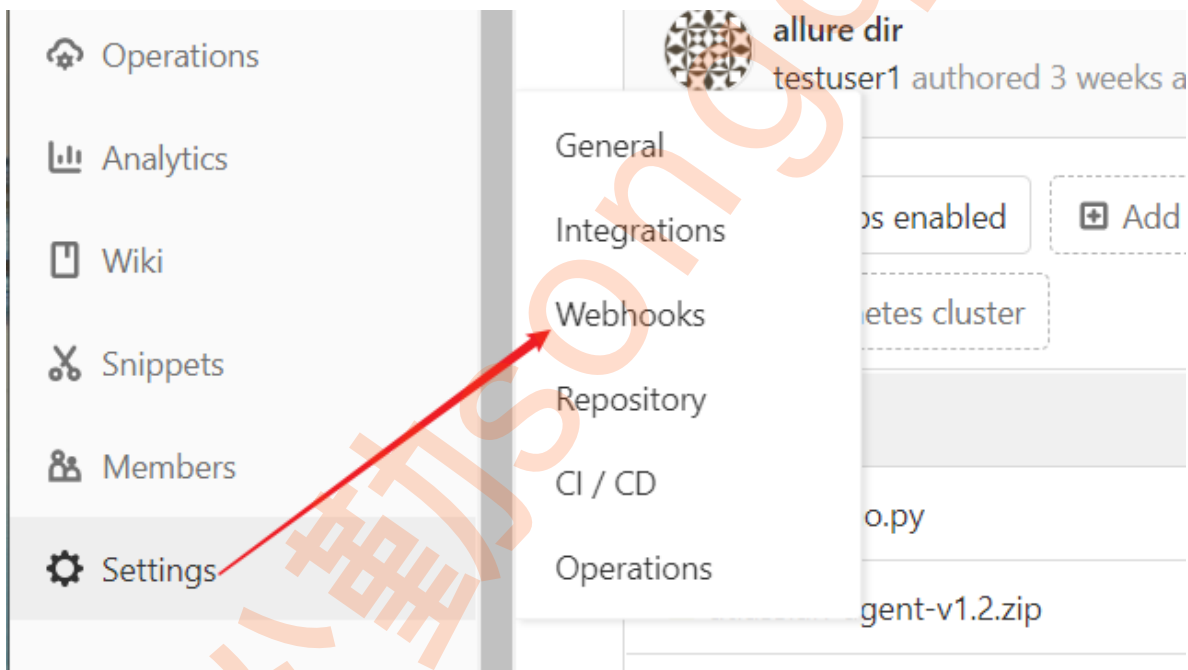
Operations

Analytics

Wiki

Snippets

Members

Settings

allure dir

testuser1 authored 3 weeks a

General

Integrations

Webhooks

Repository

CI / CD

Operations

ps enabled

Add

etes cluster

o.py

gent-v1.2.zip

心蓝song